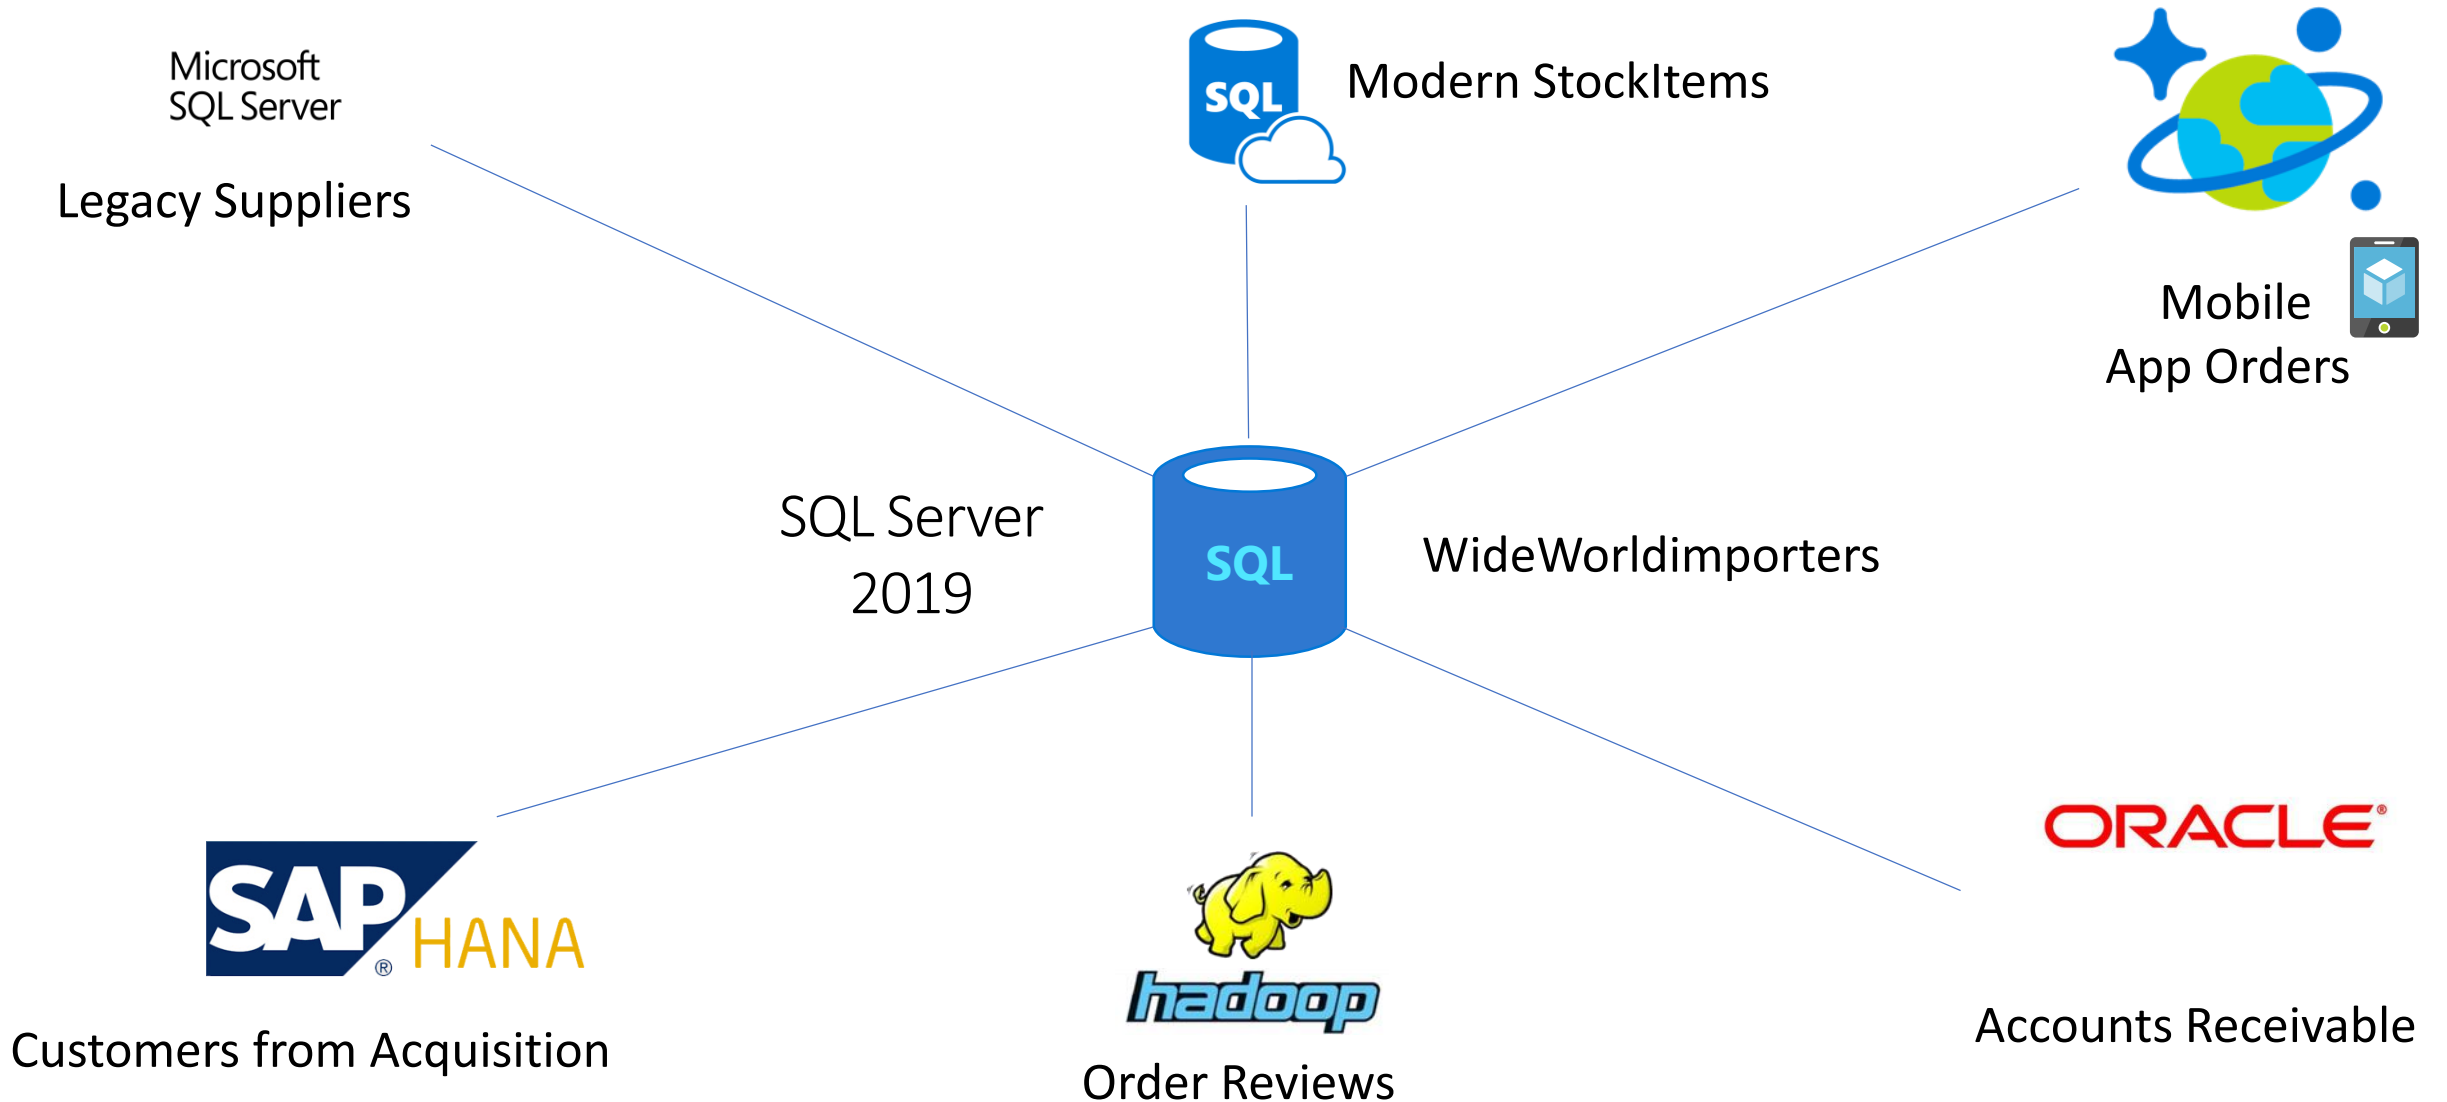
Microsoft
SQL Server

Legacy Suppliers

SQL

Modern StockItems

Mobile
App Orders

SQL Server
2019

SQL

WideWorldimporters

SAP® HANA

Customers from Acquisition

hadoop

Order Reviews

ORACLE®

Accounts Receivable